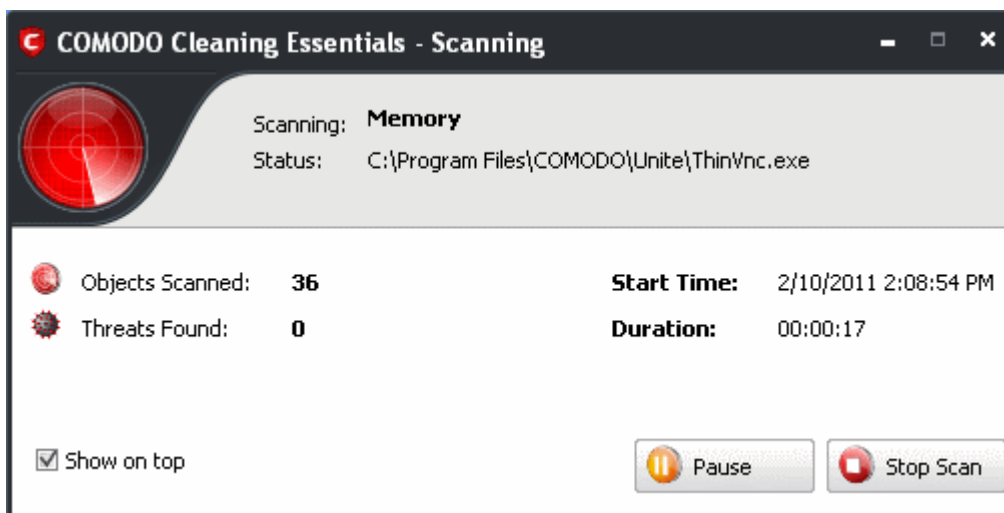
COMODO Cleaning Essentials - Scanning

Scanning: Memory
Status: C:\Program Files\COMODO\Unite\ThinVnc.exe

Objects Scanned: 36
Threats Found: 0

Start Time: 2/10/2011 2:08:54 PM
Duration: 00:00:17

☑ Show on top

Pause
Stop Scan